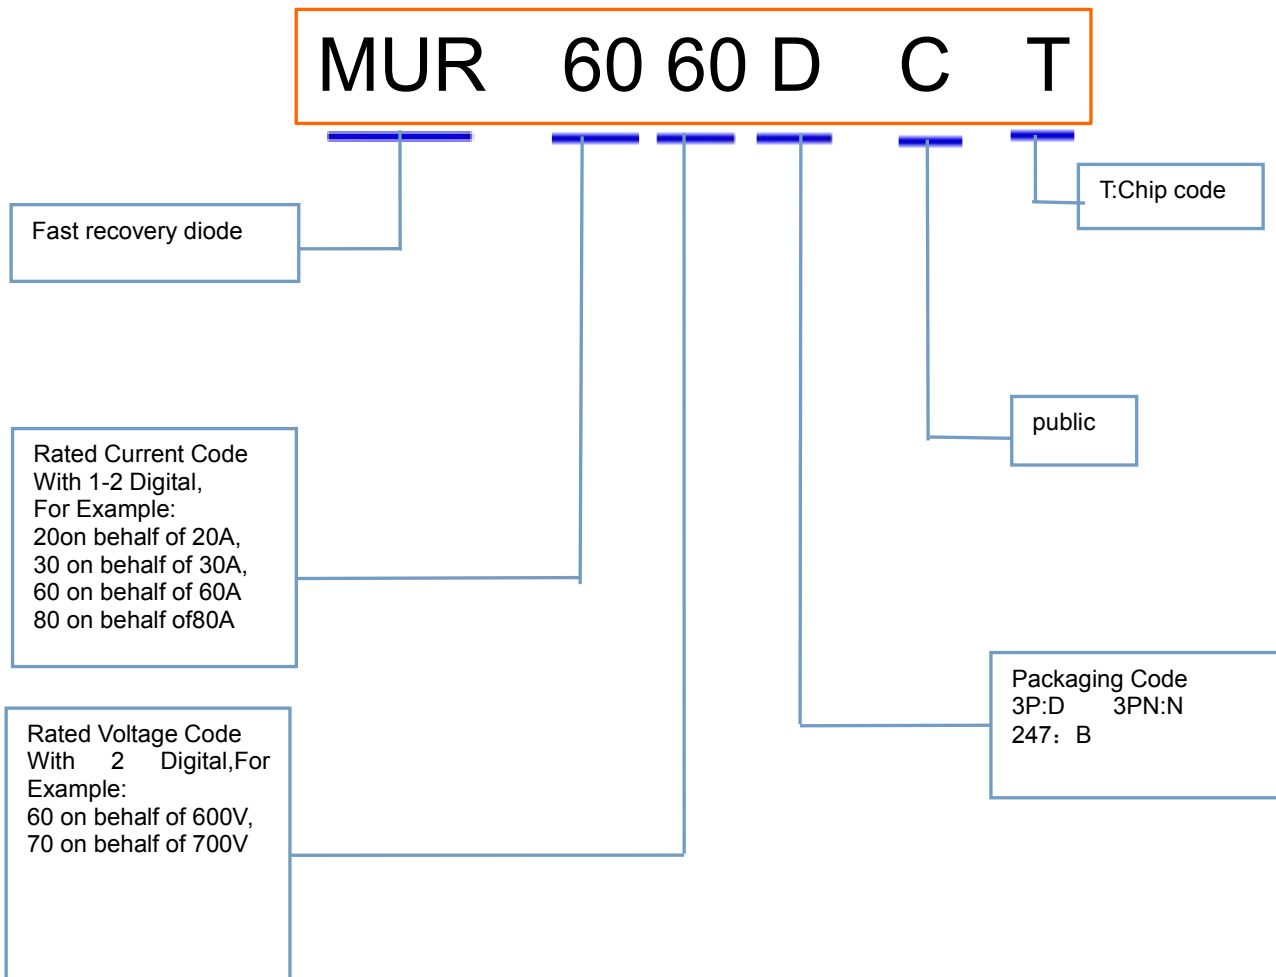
MUR 60 60 D C T

T:Chip code

Fast recovery diode

public

Rated Current Code
With 1-2 Digital,
For Example:
20on behalf of 20A,
30 on behalf of 30A,
60 on behalf of 60A
80 on behalf of80A

Packaging Code
3P:D 3PN:N
247：B

Rated Voltage Code
With 2 Digital,For Example:
60 on behalf of 600V,
70 on behalf of 700V